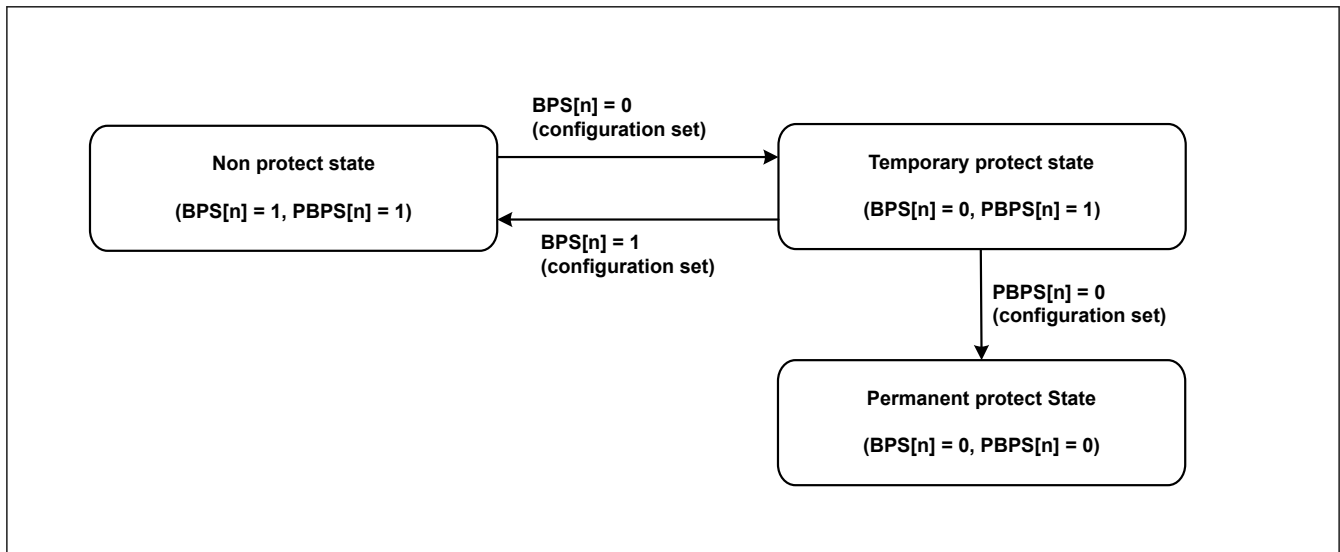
BPS[n] = 0
(configuration set)

Non protect state

(BPS[n] = 1, PBPS[n] = 1)

Temporary protect state

(BPS[n] = 0, PBPS[n] = 1)

BPS[n] = 1
(configuration set)

PBPS[n] = 0
(configuration set)

Permanent protect State

(BPS[n] = 0, PBPS[n] = 0)